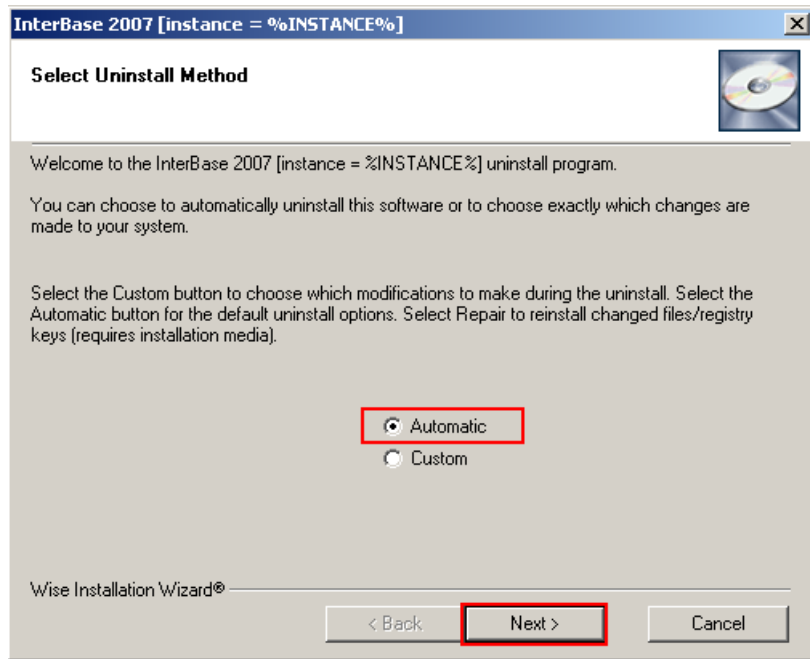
InterBase 2007 [instance = %INSTANCE%]

Select Uninstall Method

Welcome to the InterBase 2007 [instance = %INSTANCE%] uninstall program.

You can choose to automatically uninstall this software or to choose exactly which changes are made to your system.

Select the Custom button to choose which modifications to make during the uninstall. Select the Automatic button for the default uninstall options. Select Repair to reinstall changed files/registry keys (requires installation media).

Automatic
Custom

Wise Installation Wizard®

< Back
Next >
Cancel